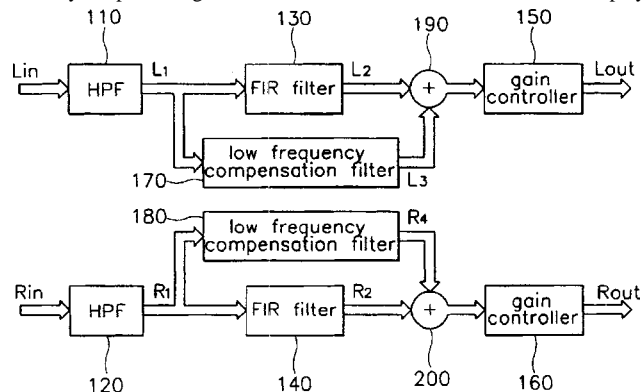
110 130 190 150

Lin HPF $L_1$ FIR filter $L_2$ + gain controller Lout

low frequency compensation filter $L_3$

170

180 low frequency compensation filter $R_4$

Rin HPF $R_1$ FIR filter $R_2$ + gain controller Rout

120 140 200 160